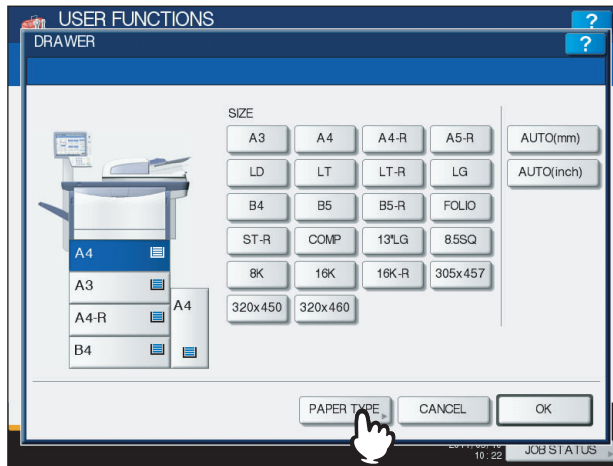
USER FUNCTIONS

?

DRAWER

?

SIZE

| A3 | A4 | A4-R | A5-R |
|---|---|---|---|
| LD | LT | LT-R | LG |
| B4 | B5 | B5-R | FOLIO |
| ST-R | COMP | 13"LG | 8.5SQ |
| 8K | 16K | 16K-R | 305x457 |
| 320x450 | 320x460 | | |

AUTO(mm)

AUTO(inch)

A4

A3

A4-R

B4

A4

PAPER TYPE

CANCEL

OK

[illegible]
10:22

JOB STATUS